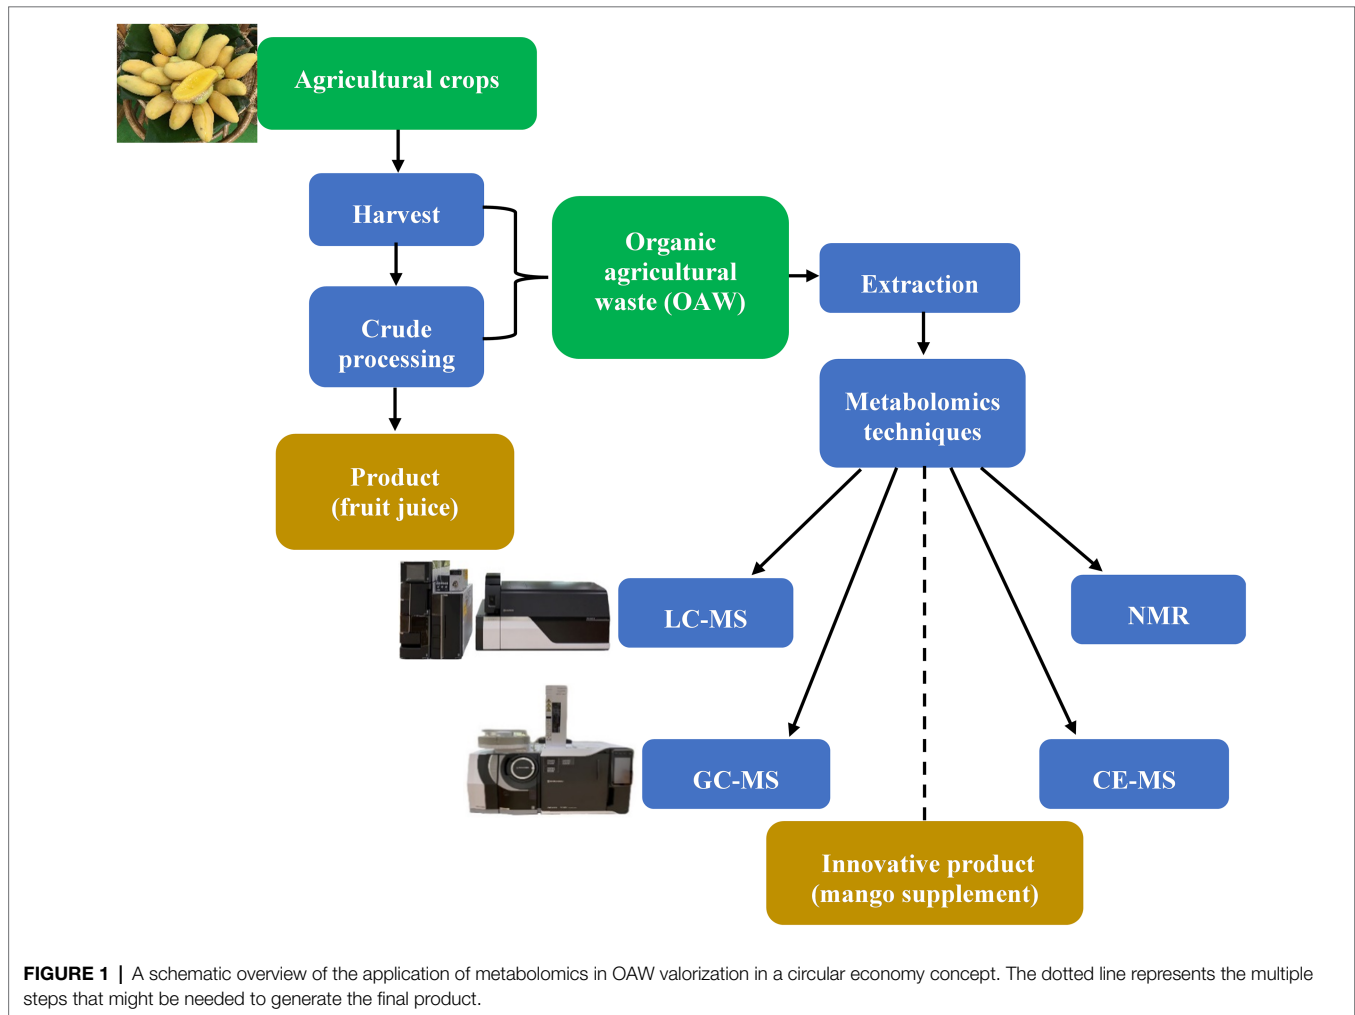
Agricultural crops

Harvest

Crude processing

Product (fruit juice)

Organic agricultural waste (OAW)

Extraction

Metabolomics techniques

LC-MS

NMR

GC-MS

CE-MS

Innovative product (mango supplement)

FIGURE 1 | A schematic overview of the application of metabolomics in OAW valorization in a circular economy concept. The dotted line represents the multiple steps that might be needed to generate the final product.